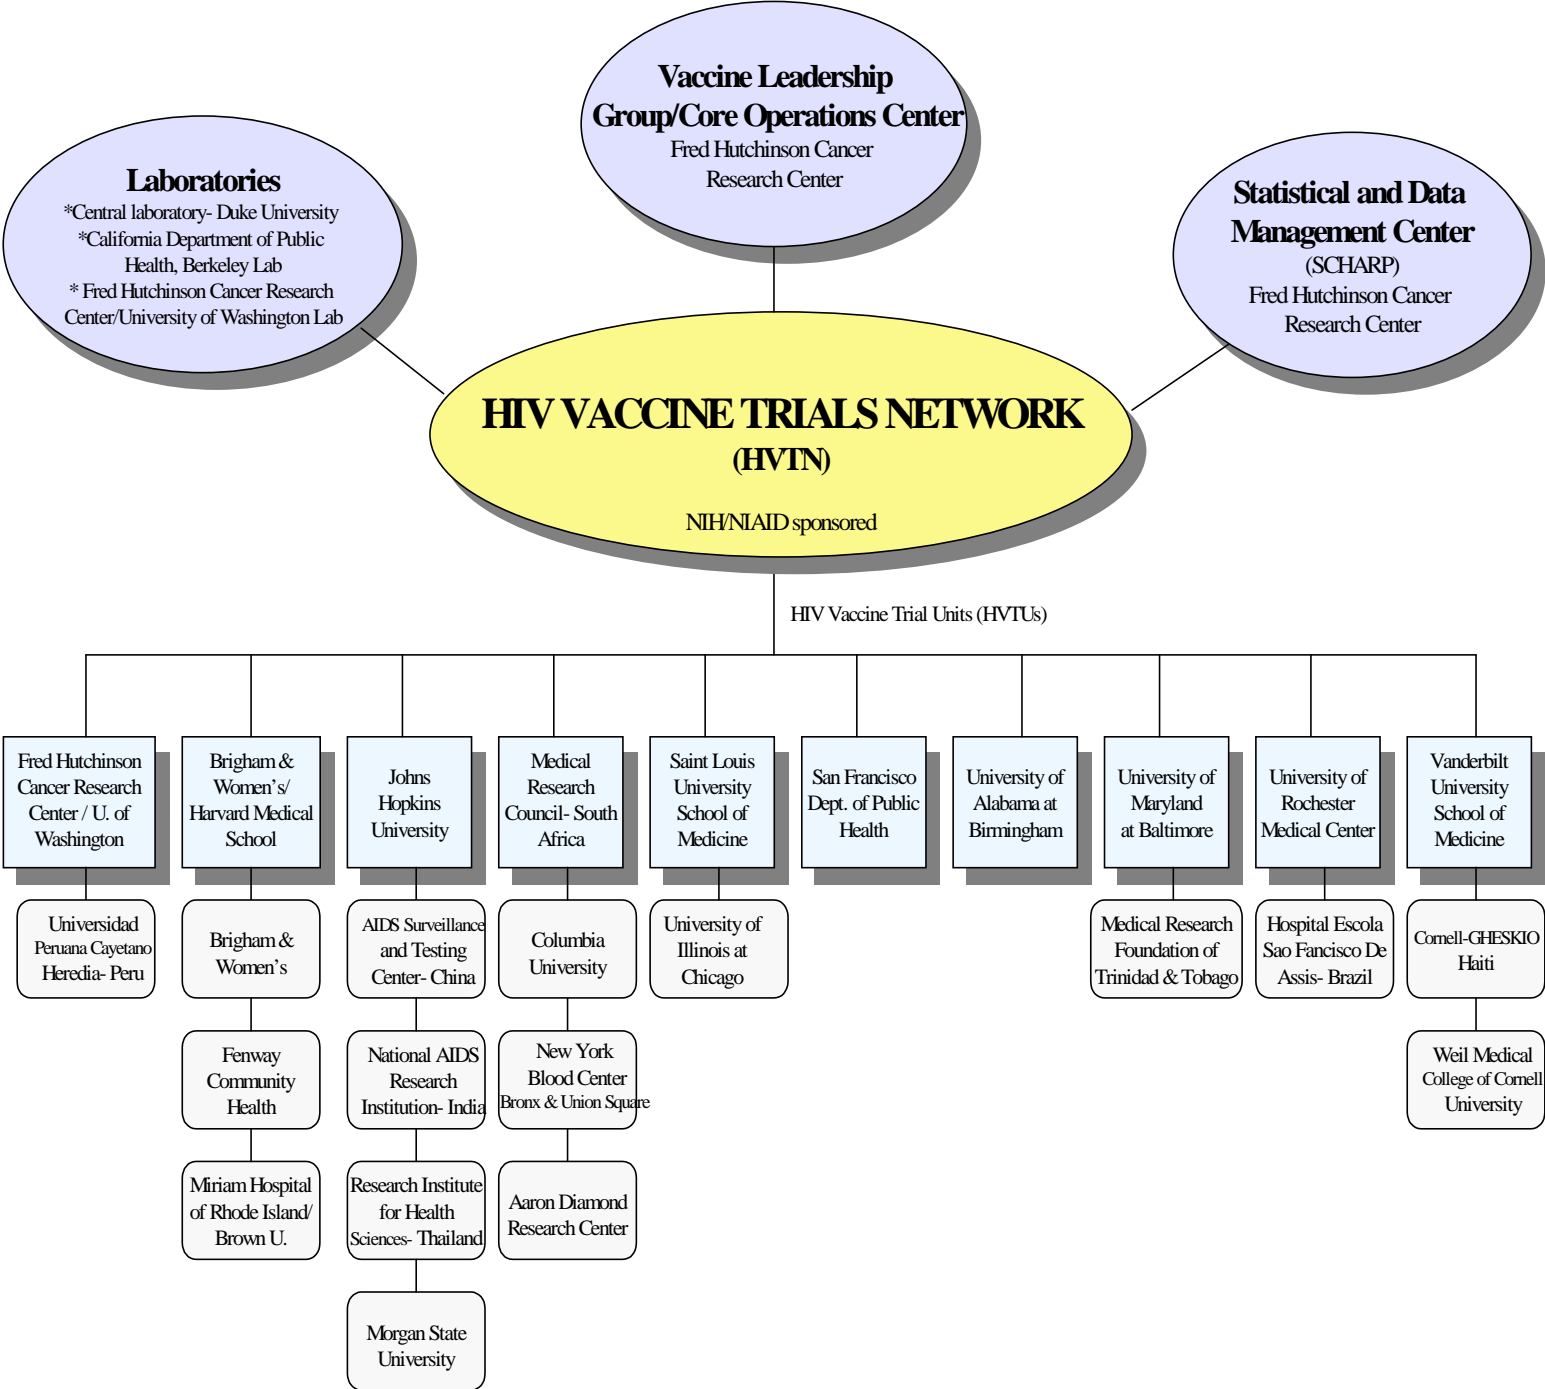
Laboratories
*Central laboratory- Duke University
*California Department of Public Health, Berkeley Lab
* Fred Hutchinson Cancer Research Center/University of Washington Lab

Vaccine Leadership Group/Core Operations Center
Fred Hutchinson Cancer Research Center

Statistical and Data Management Center
(SCHARP)
Fred Hutchinson Cancer Research Center

HIV VACCINE TRIALS NETWORK
(HVTN)
NIH/NIAID sponsored

HIV Vaccine Trial Units (HVTUs)

Fred Hutchinson Cancer Research Center / U. of Washington

Universidad Peruana Cayetano Heredia- Peru

Brigham & Women's/ Harvard Medical School

Brigham & Women's

Fenway Community Health

Miriam Hospital of Rhode Island/ Brown U.

Johns Hopkins University

AIDS Surveillance and Testing Center- China

National AIDS Research Institution- India

Research Institute for Health Sciences- Thailand

Morgan State University

Medical Research Council- South Africa

Columbia University

New York Blood Center Bronx & Union Square

Aaron Diamond Research Center

Saint Louis University School of Medicine

University of Illinois at Chicago

San Francisco Dept. of Public Health

University of Alabama at Birmingham

University of Maryland at Baltimore

Medical Research Foundation of Trinidad & Tobago

University of Rochester Medical Center

Hospital Escola Sao Fancisco De Assis- Brazil

Vanderbilt University School of Medicine

Cornell-GHESKIO Haiti

Weil Medical College of Cornell University